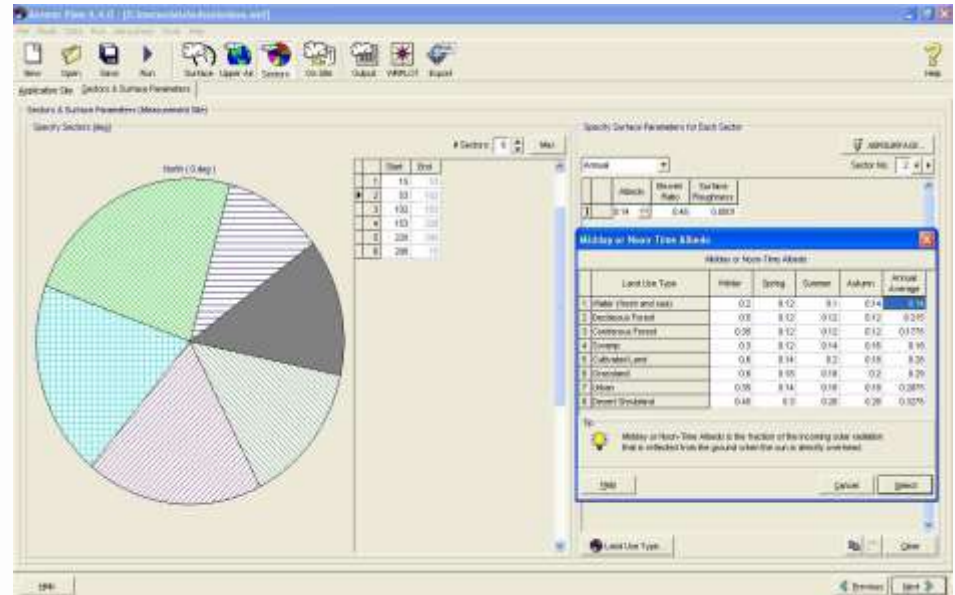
Aermet View 4.4.0 - [C:\...\...aml]

New Open Save Run Surface Upper Air Sectors On-Site Output WRPLOT Export Help

Application Site Sectors & Surface Parameters

Sectors & Surface Parameters (Measurement Site)

Specify Sectors (deg)

# Sectors: 6 Max

North (0 deg)

| | Start | End |
|---|---|---|
| 1 | 15 | 55 |
| 2 | 55 | 110 |
| 3 | 110 | 155 |
| 4 | 155 | 220 |
| 5 | 220 | 290 |
| 6 | 290 | 15 |

Specify Surface Parameters for Each Sector

AERSURFACE...

Annual

Sector No. 2

| | Albedo | Bowen Ratio | Surface Roughness |
|---|---|---|---|
| 1 | 0.14 | 0.40 | 0.0001 |

Midday or Noon-Time Albedo

Midday or Noon-Time Albedo

| | Land Use Type | Winter | Spring | Summer | Autumn | Annual Average |
|---|---|---|---|---|---|---|
| 1 | Water (fresh and sea) | 0.2 | 0.12 | 0.1 | 0.14 | 0.14 |
| 2 | Deciduous Forest | 0.5 | 0.12 | 0.12 | 0.12 | 0.215 |
| 3 | Coniferous Forest | 0.35 | 0.12 | 0.12 | 0.12 | 0.1775 |
| 4 | Swamp | 0.3 | 0.12 | 0.14 | 0.16 | 0.18 |
| 5 | Cultivated Land | 0.6 | 0.14 | 0.2 | 0.18 | 0.28 |
| 6 | Grassland | 0.6 | 0.18 | 0.18 | 0.2 | 0.29 |
| 7 | Urban | 0.35 | 0.14 | 0.16 | 0.18 | 0.2075 |
| 8 | Desert Shrubland | 0.45 | 0.3 | 0.28 | 0.28 | 0.3275 |

Tip
Midday or Noon-Time Albedo is the fraction of the incoming solar radiation that is reflected from the ground when the sun is directly overhead.

Help Cancel Select

Land Use Type... Clear

Help Previous Next